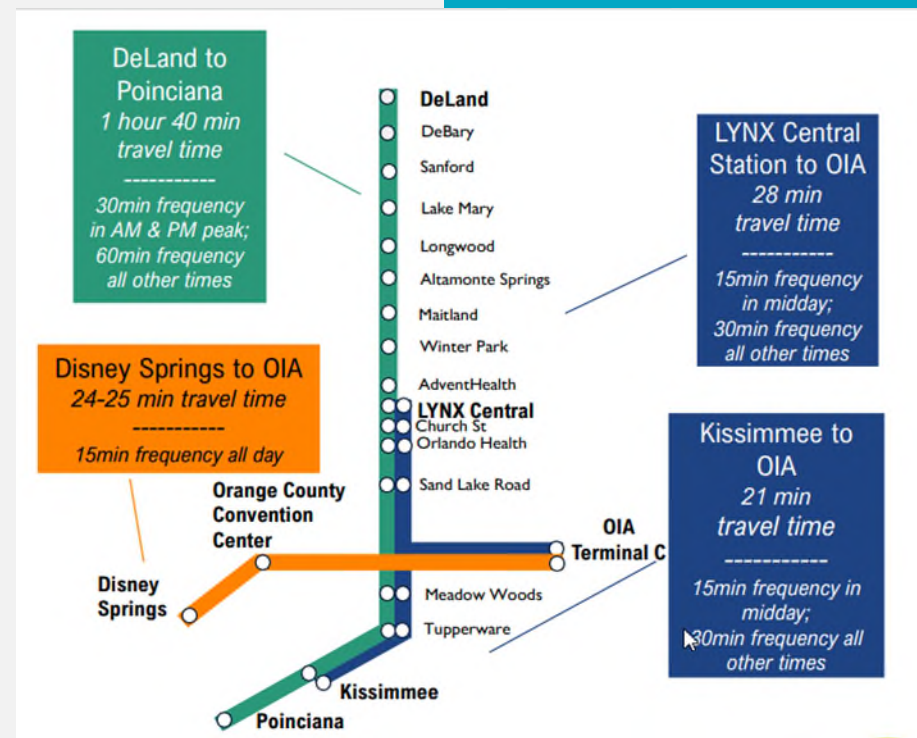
DeLand to Poinciana
1 hour 40 min travel time
-----------
30min frequency in AM & PM peak; 60min frequency all other times

DeLand
DeBary
Sanford
Lake Mary
Longwood
Altamonte Springs
Maitland
Winter Park
AdventHealth
LYNX Central
Church St
Orlando Health
Sand Lake Road

LYNX Central Station to OIA
28 min travel time
-----------
15min frequency in midday; 30min frequency all other times

Disney Springs to OIA
24-25 min travel time
-----------
15min frequency all day

Orange County Convention Center

OIA Terminal C

Disney Springs

Meadow Woods
Tupperware

Kissimmee to OIA
21 min travel time
-----------
15min frequency in midday; 30min frequency all other times

Kissimmee
Poinciana